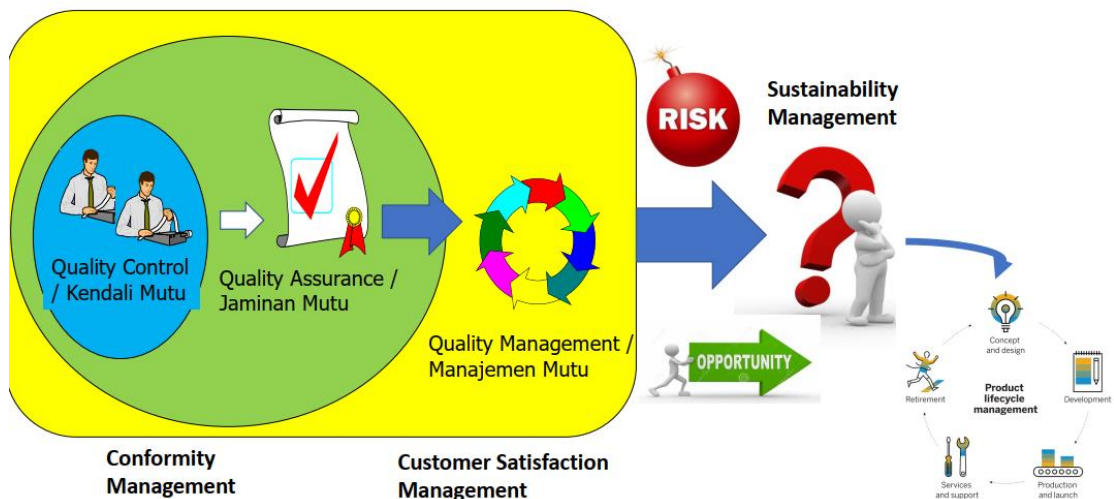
Quality Control / Kendali Mutu

Quality Assurance / Jaminan Mutu

Quality Management / Manajemen Mutu

RISK

Sustainability Management

OPPORTUNITY

Concept and design

Development

Production and launch

Services and support

Retirement

Product lifecycle management

Conformity Management

Customer Satisfaction Management